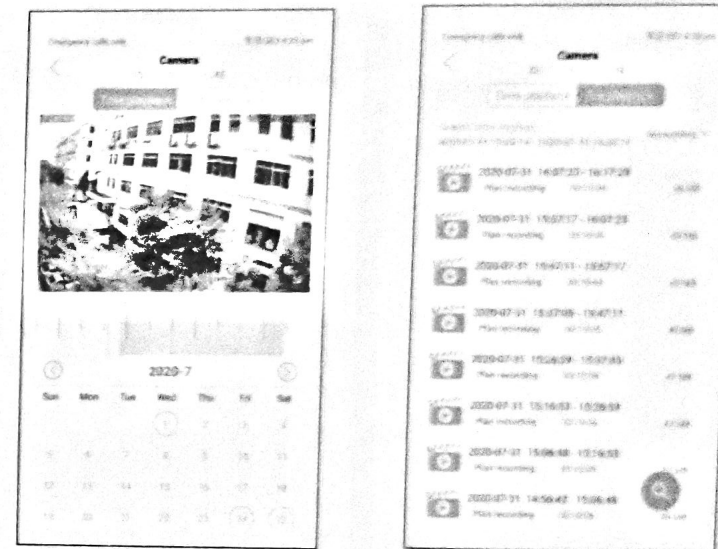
Emergency calls only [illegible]

Camera

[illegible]

2020-7

Sun Mon Tue Wed Thu Fri Sat

1 2 3 4

5 6 7 8 9 10 11

12 13 14 15 16 17 18

19 20 21 22 23 24 25

Emergency calls only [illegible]

Camera

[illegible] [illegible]

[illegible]

2020-07-31 16:07:23 - 16:17:29
Plan recording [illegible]

2020-07-31 15:57:17 - 16:07:23
Plan recording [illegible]

2020-07-31 15:47:11 - 15:57:17
Plan recording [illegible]

2020-07-31 15:37:05 - 15:47:11
Plan recording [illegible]

2020-07-31 15:26:59 - 15:37:05
Plan recording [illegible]

2020-07-31 15:16:53 - 15:26:59
Plan recording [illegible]

2020-07-31 15:06:48 - 15:16:53
Plan recording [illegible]

2020-07-31 14:56:42 - 15:06:48
Plan recording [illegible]